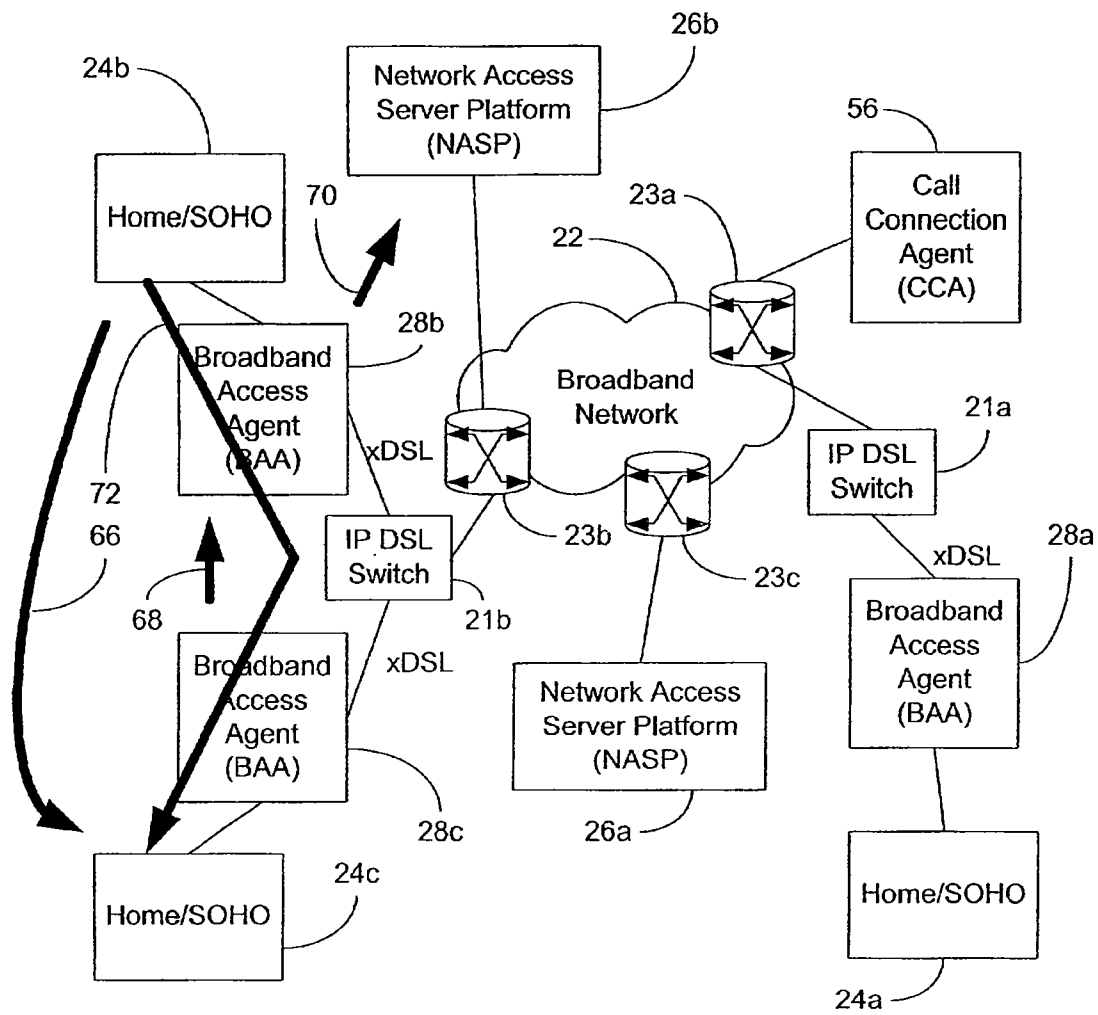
24b

Home/SOHO

26b

Network Access Server Platform (NASP)

56

Call Connection Agent (CCA)

70

23a

22

28b

Broadband Access Agent (BAA)

Broadband Network

21a

xDSL

IP DSL Switch

72

66

23b

IP DSL Switch

23c

xDSL

28a

68

21b

Broadband Access Agent (BAA)

xDSL

Broadband Access Agent (BAA)

Network Access Server Platform (NASP)

Broadband Access Agent (BAA)

28c

26a

24c

Home/SOHO

Home/SOHO

24a